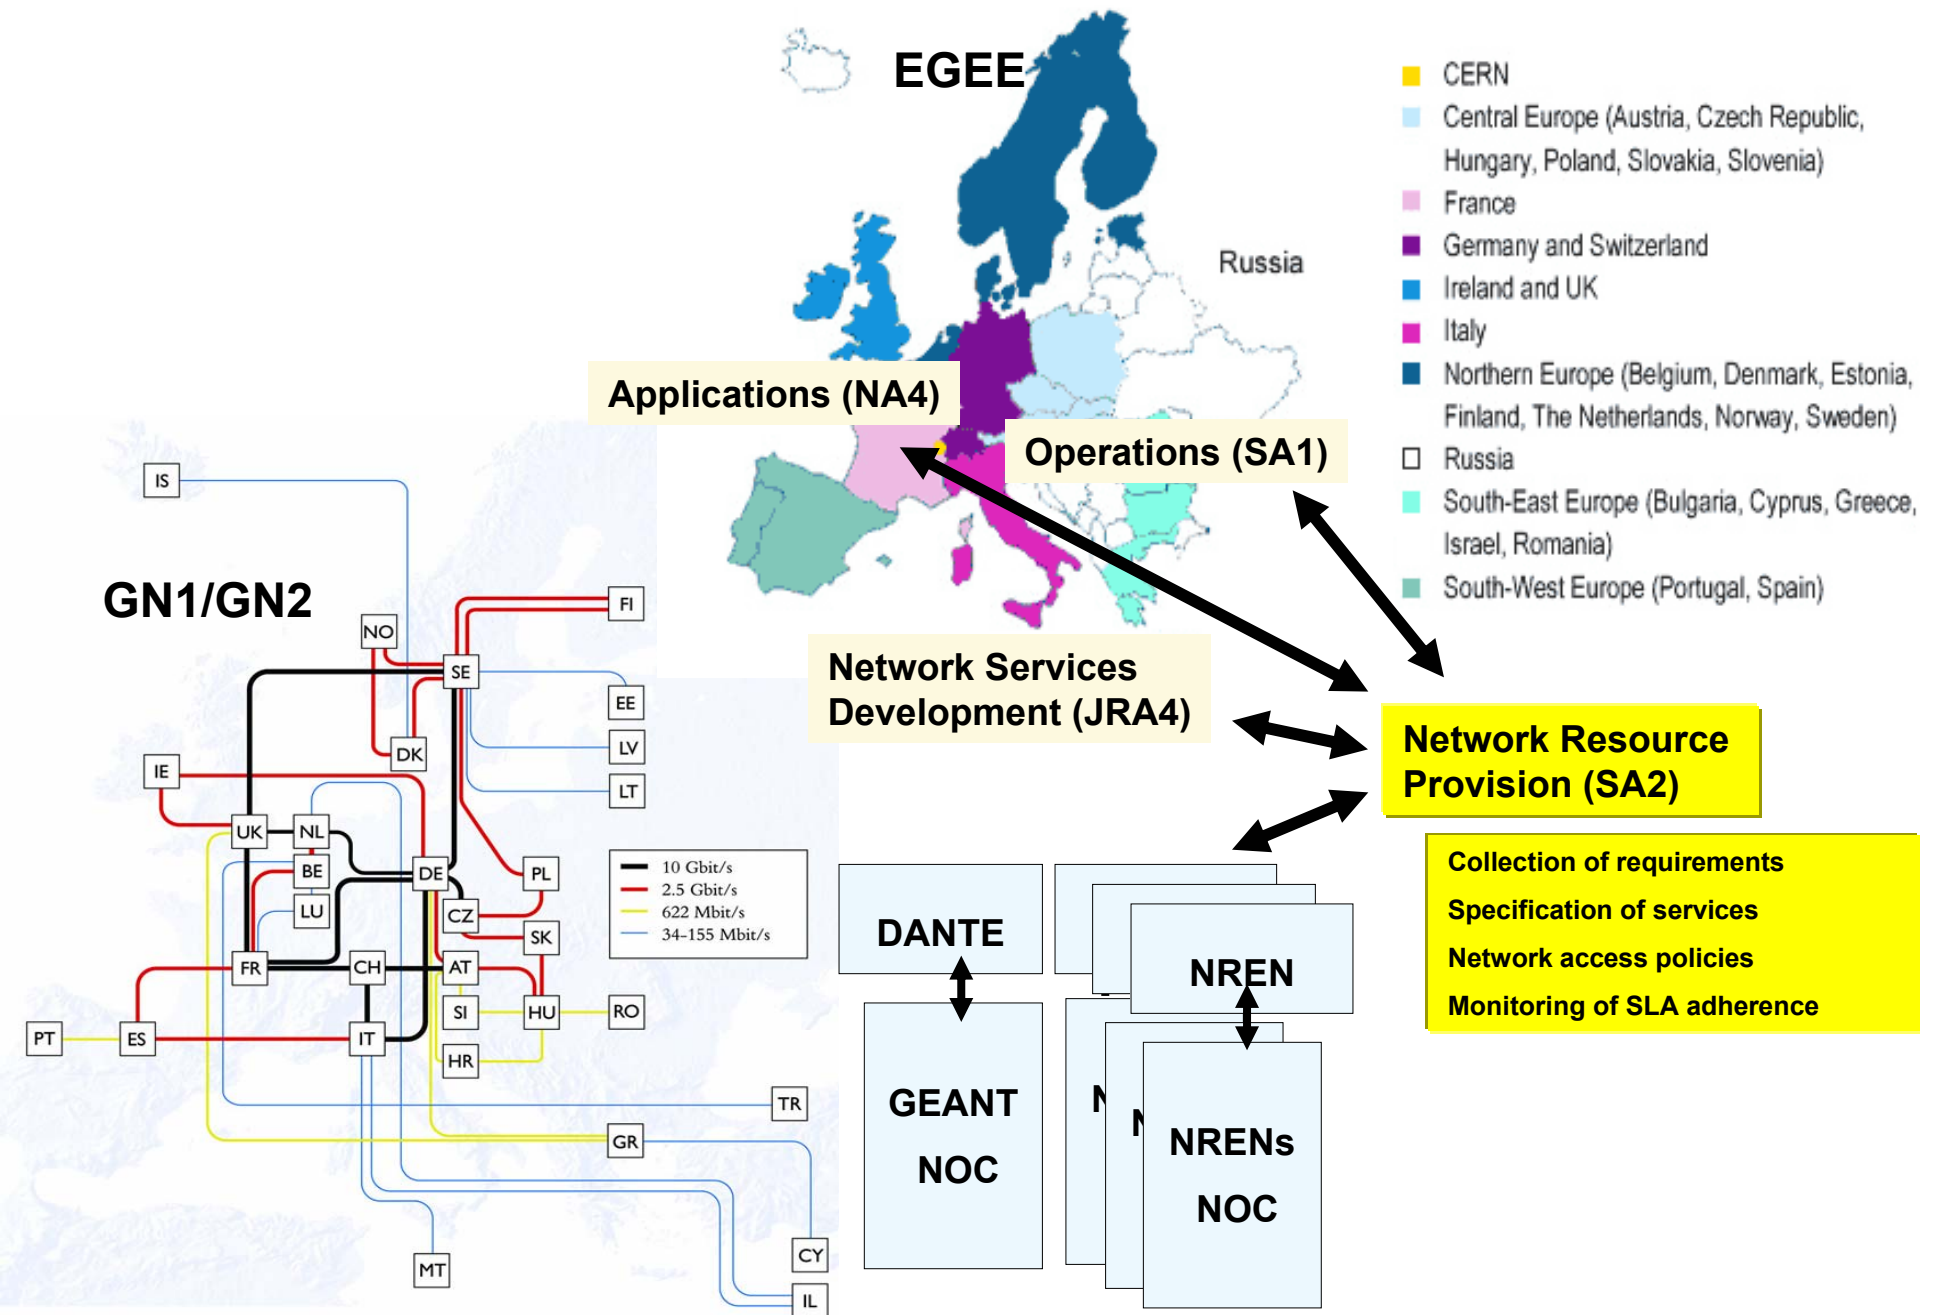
EGEE

Russia

CERN
Central Europe (Austria, Czech Republic, Hungary, Poland, Slovakia, Slovenia)
France
Germany and Switzerland
Ireland and UK
Italy
Northern Europe (Belgium, Denmark, Estonia, Finland, The Netherlands, Norway, Sweden)
Russia
South-East Europe (Bulgaria, Cyprus, Greece, Israel, Romania)
South-West Europe (Portugal, Spain)

Applications (NA4)

Operations (SA1)

GN1/GN2

IS
NO
FI
SE
EE
DK
LV
LT
IE
UK
NL
BE
LU
DE
PL
CZ
SK
FR
CH
AT
SI
HU
RO
PT
ES
IT
HR
TR
GR
MT
CY
IL

10 Gbit/s
2.5 Gbit/s
622 Mbit/s
34-155 Mbit/s

Network Services Development (JRA4)

Network Resource Provision (SA2)

Collection of requirements
Specification of services
Network access policies
Monitoring of SLA adherence

DANTE

GEANT NOC

NREN

N
N
NRENs NOC